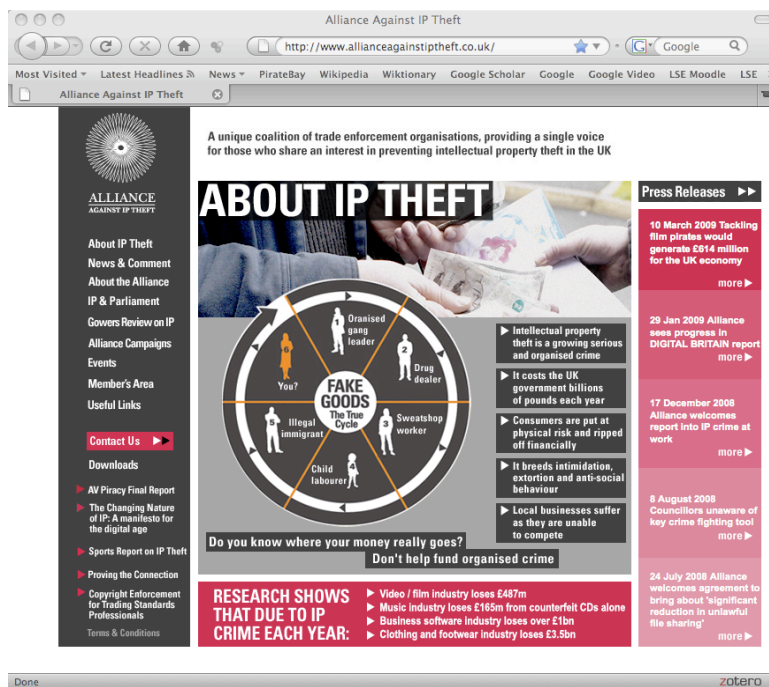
Alliance Against IP Theft

http://www.allianceagainstiptheft.co.uk/

Google

Most Visited ▾ Latest Headlines News ▾ PirateBay Wikipedia Wiktionary Google Scholar Google Google Video LSE Moodle LSE

Alliance Against IP Theft

ALLIANCE AGAINST IP THEFT

A unique coalition of trade enforcement organisations, providing a single voice for those who share an interest in preventing intellectual property theft in the UK

About IP Theft
News & Comment
About the Alliance
IP & Parliament
Gowers Review on IP
Alliance Campaigns
Events
Member's Area
Useful Links

Contact Us

Downloads

AV Piracy Final Report

The Changing Nature of IP: A manifesto for the digital age

Sports Report on IP Theft

Proving the Connection

Copyright Enforcement for Trading Standards Professionals

Terms & Conditions

ABOUT IP THEFT

1 Oranised gang leader

2 Drug dealer

3 Sweatshop worker

4 Child labourer

5 Illegal immigrant

You?

FAKE GOODS The True Cycle

Intellectual property theft is a growing serious and organised crime

It costs the UK government billions of pounds each year

Consumers are put at physical risk and ripped off financially

It breeds intimidation, extortion and anti-social behaviour

Local businesses suffer as they are unable to compete

Do you know where your money really goes?

Don't help fund organised crime

RESEARCH SHOWS THAT DUE TO IP CRIME EACH YEAR:

Video / film industry loses £487m
Music industry loses £165m from counterfeit CDs alone
Business software industry loses over £1bn
Clothing and footwear industry loses £3.5bn

Press Releases

10 March 2009 Tackling film pirates would generate £614 million for the UK economy
more

29 Jan 2009 Alliance sees progress in DIGITAL BRITAIN report
more

17 December 2008 Alliance welcomes report into IP crime at work
more

8 August 2008 Councillors unaware of key crime fighting tool
more

24 July 2008 Alliance welcomes agreement to bring about 'significant reduction in unlawful file sharing'
more

Done

zotero